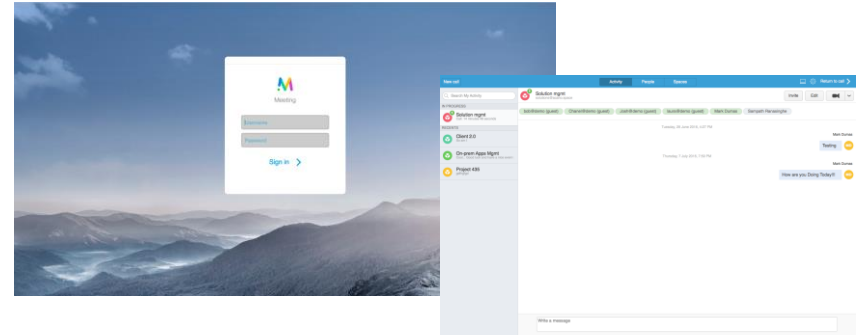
Meeting

Username

Password

Sign in

New call

Activity

People

Spaces

Return to call

Search My Activity

IN PROGRESS

Solution mgmt

RECENTS

Client 2.0

On-prem Apps Mgmt

Project X09

Solution mgmt

Invite

Edit

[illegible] (guest)

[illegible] (guest)

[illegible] (guest)

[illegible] (guest)

Mark Dumas

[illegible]

Tuesday 26 June 2018, 1:07 PM

Mark Dumas

Testing

Thursday 7 July 2018, 7:59 PM

Mark Dumas

How are you Doing Today!!!

Write a message